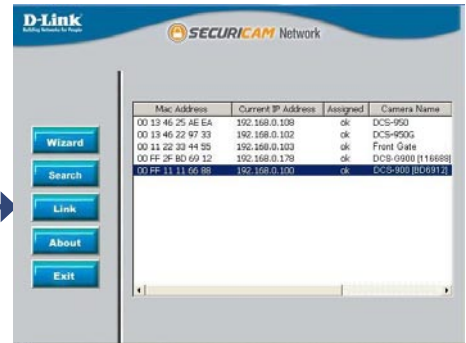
D-Link
Building Networks for People

SECURICAM Network

Wizard
Search
Link
About
Exit

| Mac Address | Current IP Address | Assigned | Camera Name |
|---|---|---|---|
| 00 13 46 25 AE EA | 192.168.0.108 | ok | DCS-950 |
| 00 13 46 22 97 33 | 192.168.0.102 | ok | DCS-950G |
| 00 11 22 33 44 55 | 192.168.0.103 | ok | Front Gate |
| 00 FF 2F BD 69 12 | 192.168.0.178 | ok | DCS-G900 [116689] |
| 00 FF 11 11 66 88 | 192.168.0.100 | ok | DCS-900 [BD6912] |